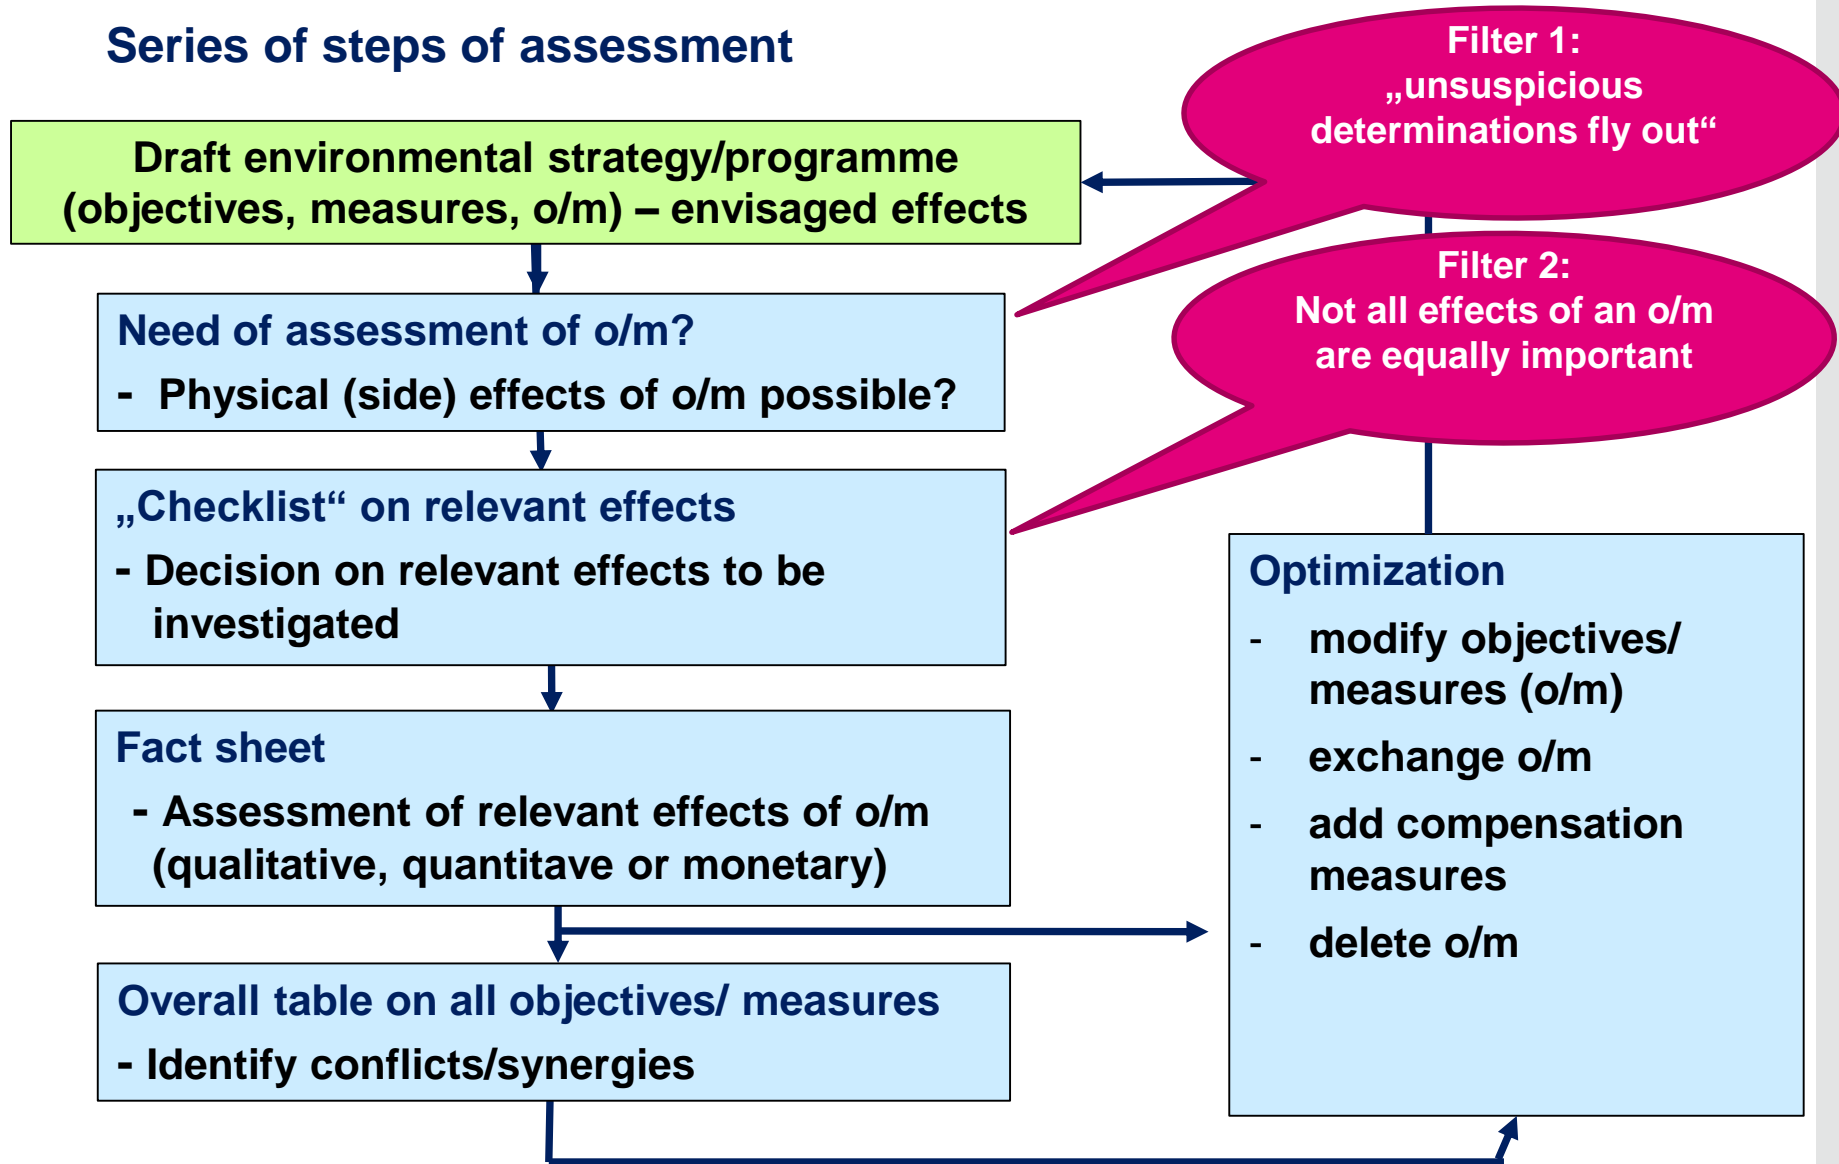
Series of steps of assessment

Filter 1: „unsuspicious determinations fly out“

Draft environmental strategy/programme (objectives, measures, o/m) – envisaged effects

Filter 2: Not all effects of an o/m are equally important

Need of assessment of o/m?
- Physical (side) effects of o/m possible?

„Checklist“ on relevant effects
- Decision on relevant effects to be investigated

Fact sheet
- Assessment of relevant effects of o/m (qualitative, quantitave or monetary)

Overall table on all objectives/ measures
- Identify conflicts/synergies

Optimization
- modify objectives/ measures (o/m)
- exchange o/m
- add compensation measures
- delete o/m